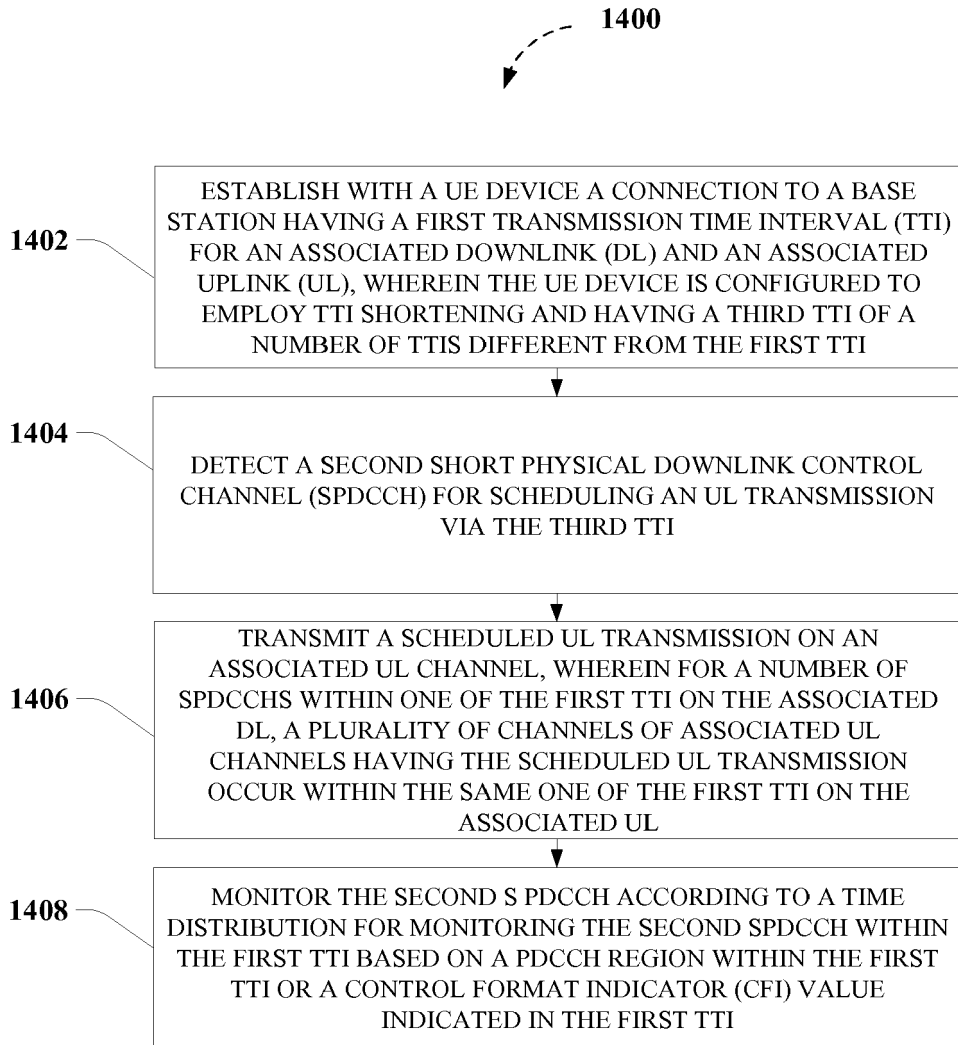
1400

1402

ESTABLISH WITH A UE DEVICE A CONNECTION TO A BASE STATION HAVING A FIRST TRANSMISSION TIME INTERVAL (TTI) FOR AN ASSOCIATED DOWNLINK (DL) AND AN ASSOCIATED UPLINK (UL), WHEREIN THE UE DEVICE IS CONFIGURED TO EMPLOY TTI SHORTENING AND HAVING A THIRD TTI OF A NUMBER OF TTIS DIFFERENT FROM THE FIRST TTI

1404

DETECT A SECOND SHORT PHYSICAL DOWNLINK CONTROL CHANNEL (SPDCCH) FOR SCHEDULING AN UL TRANSMISSION VIA THE THIRD TTI

1406

TRANSMIT A SCHEDULED UL TRANSMISSION ON AN ASSOCIATED UL CHANNEL, WHEREIN FOR A NUMBER OF SPDCCHS WITHIN ONE OF THE FIRST TTI ON THE ASSOCIATED DL, A PLURALITY OF CHANNELS OF ASSOCIATED UL CHANNELS HAVING THE SCHEDULED UL TRANSMISSION OCCUR WITHIN THE SAME ONE OF THE FIRST TTI ON THE ASSOCIATED UL

1408

MONITOR THE SECOND S PDCCH ACCORDING TO A TIME DISTRIBUTION FOR MONITORING THE SECOND SPDCCH WITHIN THE FIRST TTI BASED ON A PDCCH REGION WITHIN THE FIRST TTI OR A CONTROL FORMAT INDICATOR (CFI) VALUE INDICATED IN THE FIRST TTI